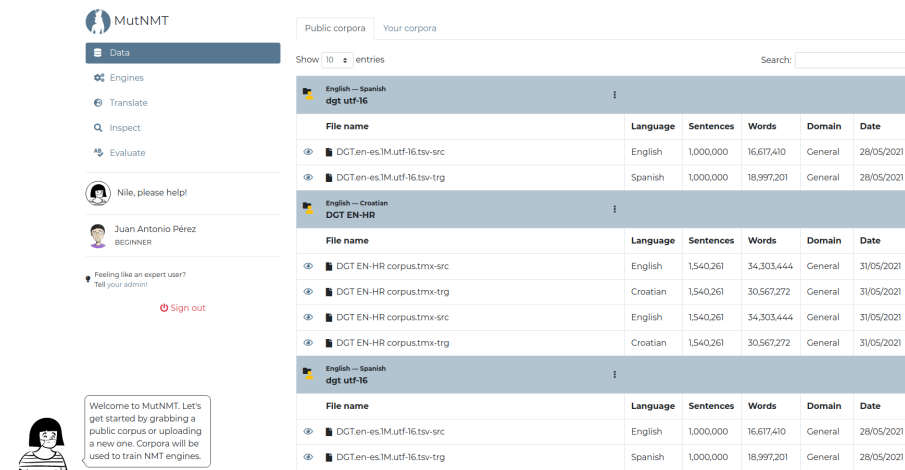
MutNMT

Data
Engines
Translate
Inspect
Evaluate

Nile, please help!

Juan Antonio Pérez
BEGINNER

Feeling like an expert user? Tell your admin!

Sign out

Welcome to MutNMT. Let's get started by grabbing a public corpus or uploading a new one. Corpora will be used to train NMT engines.

Public corpora | Your corpora

Show 10 entries

Search:

English — Spanish
dgt utf-16

| | File name | Language | Sentences | Words | Domain | Date |
|---|---|---|---|---|---|---|
| | DGT.en-es.1M.utf-16.tsv-src | English | 1,000,000 | 16,617,410 | General | 28/05/2021 |
| | DGT.en-es.1M.utf-16.tsv-trg | Spanish | 1,000,000 | 18,997,201 | General | 28/05/2021 |

English — Croatian
DGT EN-HR

| | File name | Language | Sentences | Words | Domain | Date |
|---|---|---|---|---|---|---|
| | DGT EN-HR corpus.tmx-src | English | 1,540,261 | 34,303,444 | General | 31/05/2021 |
| | DGT EN-HR corpus.tmx-trg | Croatian | 1,540,261 | 30,567,272 | General | 31/05/2021 |
| | DGT EN-HR corpus.tmx-src | English | 1,540,261 | 34,303,444 | General | 31/05/2021 |
| | DGT EN-HR corpus.tmx-trg | Croatian | 1,540,261 | 30,567,272 | General | 31/05/2021 |

English — Spanish
dgt utf-16

| | File name | Language | Sentences | Words | Domain | Date |
|---|---|---|---|---|---|---|
| | DGT.en-es.1M.utf-16.tsv-src | English | 1,000,000 | 16,617,410 | General | 28/05/2021 |
| | DGT.en-es.1M.utf-16.tsv-trg | Spanish | 1,000,000 | 18,997,201 | General | 28/05/2021 |